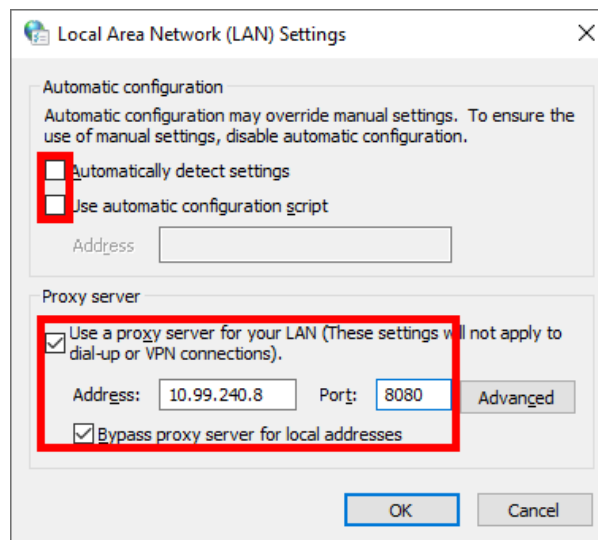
Local Area Network (LAN) Settings

Automatic configuration

Automatic configuration may override manual settings. To ensure the use of manual settings, disable automatic configuration.

Automatically detect settings

Use automatic configuration script

Address

Proxy server

Use a proxy server for your LAN (These settings will not apply to dial-up or VPN connections).

Address: 10.99.240.8 Port: 8080 Advanced

Bypass proxy server for local addresses

OK Cancel